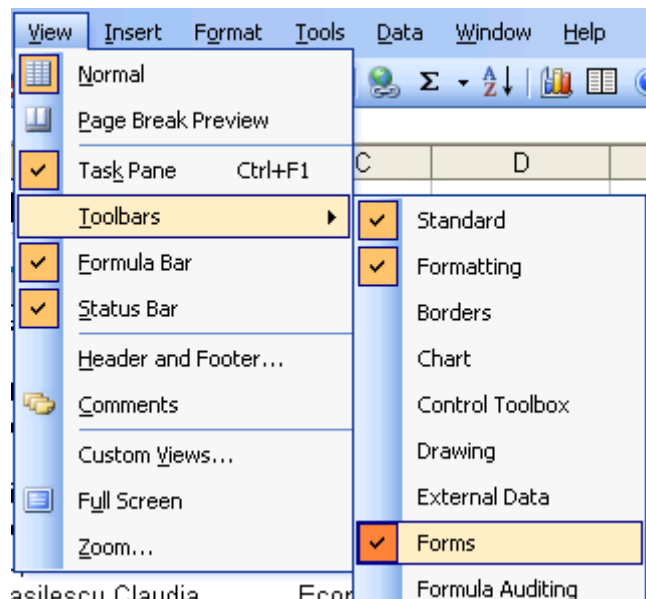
View Insert Format Tools Data Window Help

Normal
Page Break Preview
Task Pane Ctrl+F1
Toolbars
Formula Bar
Status Bar
Header and Footer...
Comments
Custom Views...
Full Screen
Zoom...

Σ

C D

Standard
Formatting
Borders
Chart
Control Toolbox
Drawing
External Data
Forms
Formula Auditing

asilescu Claudia Econ